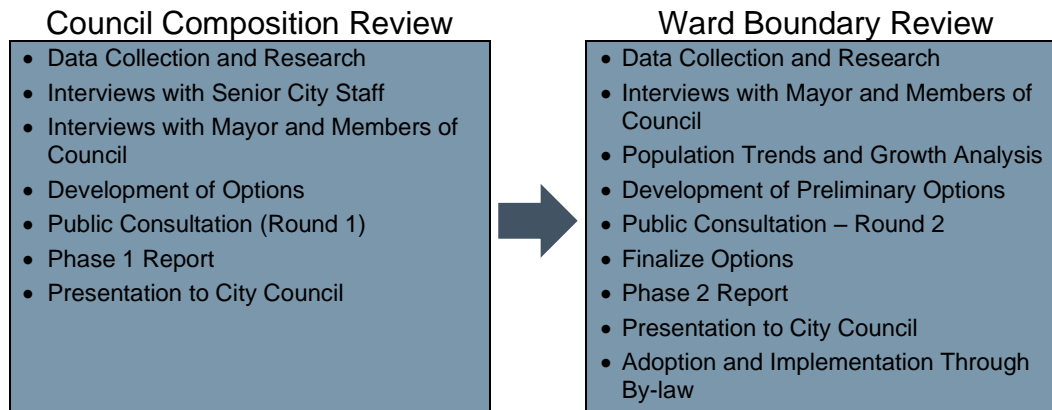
Council Composition Review

- Data Collection and Research
- Interviews with Senior City Staff
- Interviews with Mayor and Members of Council
- Development of Options
- Public Consultation (Round 1)
- Phase 1 Report
- Presentation to City Council

Ward Boundary Review

- Data Collection and Research
- Interviews with Mayor and Members of Council
- Population Trends and Growth Analysis
- Development of Preliminary Options
- Public Consultation – Round 2
- Finalize Options
- Phase 2 Report
- Presentation to City Council
- Adoption and Implementation Through By-law